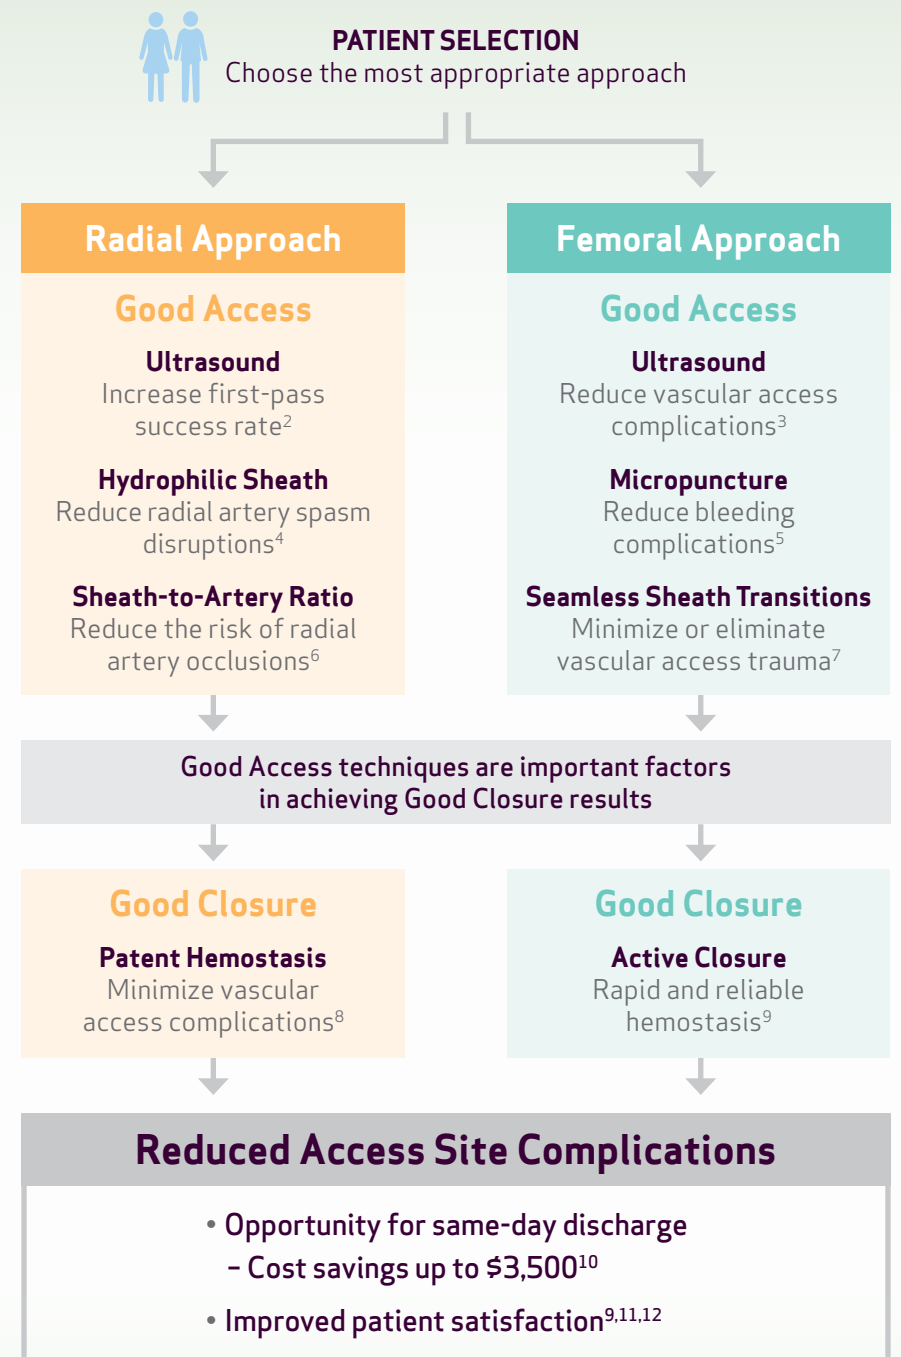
PATIENT SELECTION
Choose the most appropriate approach

Radial Approach

Good Access

Ultrasound
Increase first-pass success rate$^{2}$

Hydrophilic Sheath
Reduce radial artery spasm disruptions$^{4}$

Sheath-to-Artery Ratio
Reduce the risk of radial artery occlusions$^{6}$

Femoral Approach

Good Access

Ultrasound
Reduce vascular access complications$^{3}$

Micropuncture
Reduce bleeding complications$^{5}$

Seamless Sheath Transitions
Minimize or eliminate vascular access trauma$^{7}$

Good Access techniques are important factors in achieving Good Closure results

Good Closure

Patent Hemostasis
Minimize vascular access complications$^{8}$

Good Closure

Active Closure
Rapid and reliable hemostasis$^{9}$

Reduced Access Site Complications

• Opportunity for same-day discharge
– Cost savings up to \$3,500$^{10}$

• Improved patient satisfaction$^{9,11,12}$